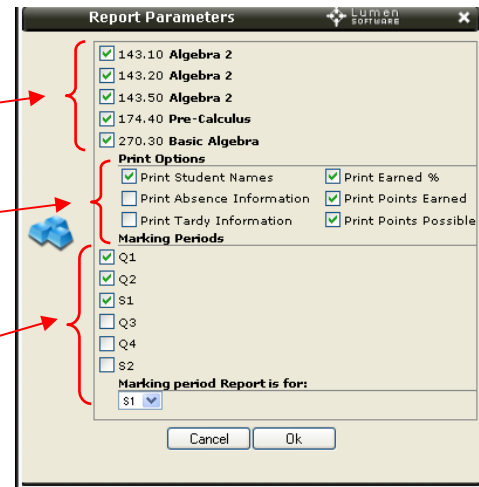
Report Parameters
Lumen SOFTWARE
×

143.10 Algebra 2
143.20 Algebra 2
143.50 Algebra 2
174.40 Pre-Calculus
270.30 Basic Algebra

Print Options
Print Student Names
Print Earned %
Print Absence Information
Print Points Earned
Print Tardy Information
Print Points Possible

Marking Periods
Q1
Q2
S1
Q3
Q4
S2

Marking period Report is for:
S1

Cancel
Ok